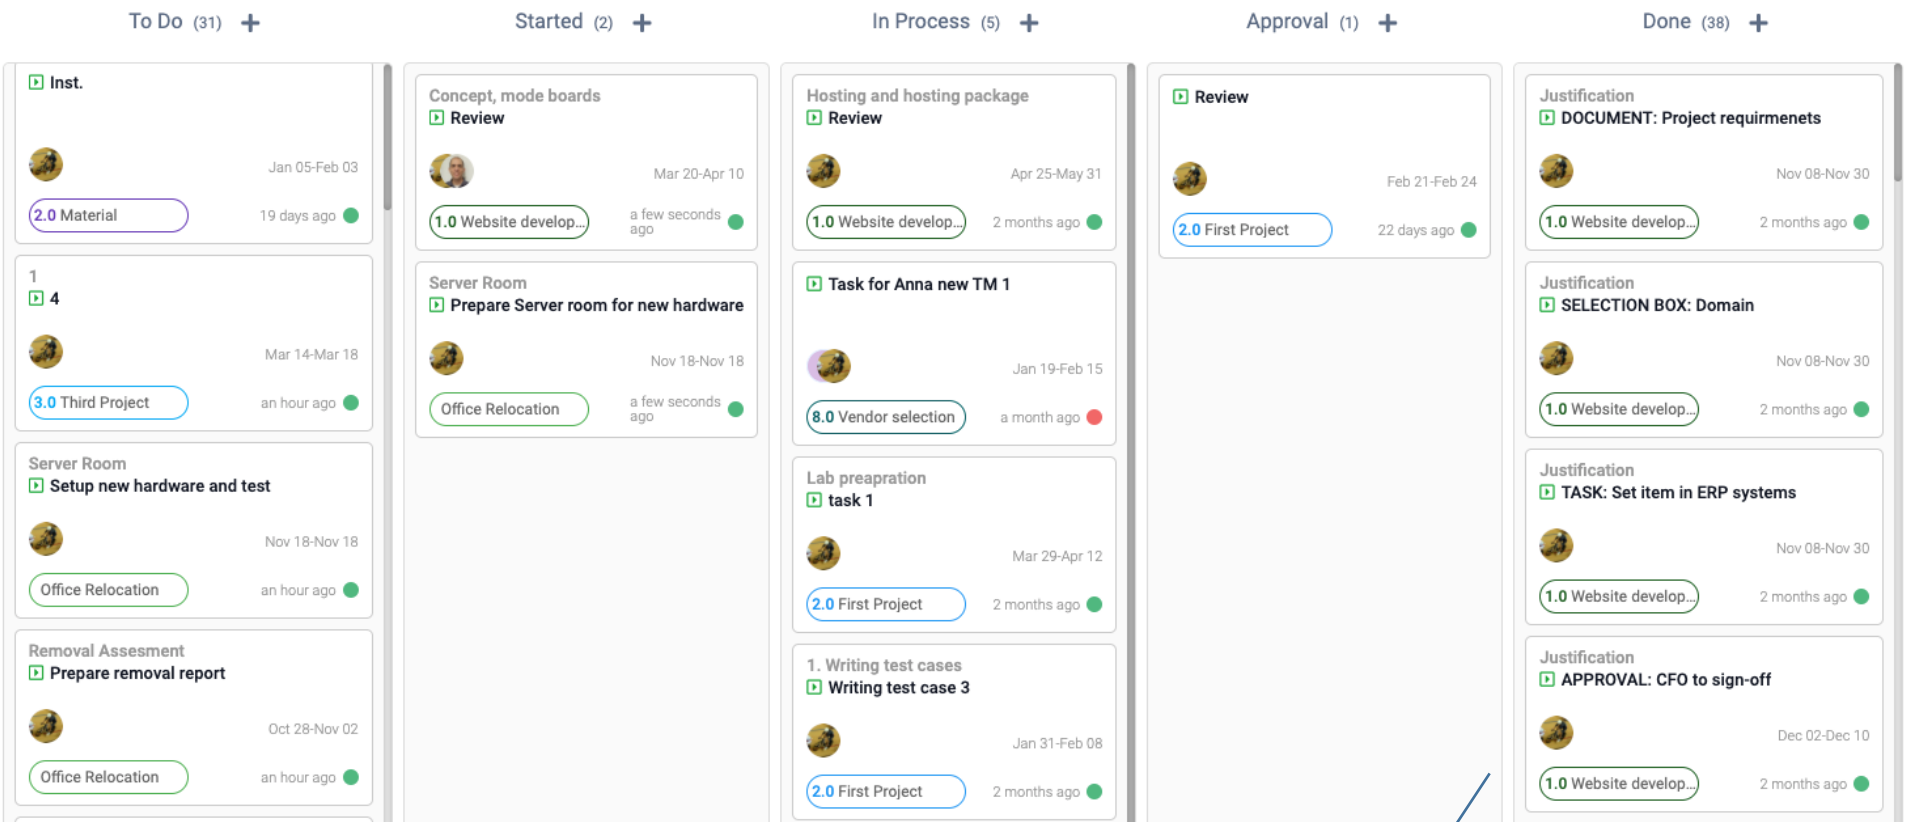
To Do (31) +

Inst.

Jan 05-Feb 03

2.0 Material 19 days ago

1
4

Mar 14-Mar 18

3.0 Third Project an hour ago

Server Room
Setup new hardware and test

Nov 18-Nov 18

Office Relocation an hour ago

Removal Assesment
Prepare removal report

Oct 28-Nov 02

Office Relocation an hour ago

Started (2) +

Concept, mode boards
Review

Mar 20-Apr 10

1.0 Website develop... a few seconds ago

Server Room
Prepare Server room for new hardware

Nov 18-Nov 18

Office Relocation a few seconds ago

In Process (5) +

Hosting and hosting package
Review

Apr 25-May 31

1.0 Website develop... 2 months ago

Task for Anna new TM 1

Jan 19-Feb 15

8.0 Vendor selection a month ago

Lab preapration
task 1

Mar 29-Apr 12

2.0 First Project 2 months ago

1. Writing test cases
Writing test case 3

Jan 31-Feb 08

2.0 First Project 2 months ago

Approval (1) +

Review

Feb 21-Feb 24

2.0 First Project 22 days ago

Done (38) +

Justification
DOCUMENT: Project requirmenets

Nov 08-Nov 30

1.0 Website develop... 2 months ago

Justification
SELECTION BOX: Domain

Nov 08-Nov 30

1.0 Website develop... 2 months ago

Justification
TASK: Set item in ERP systems

Nov 08-Nov 30

1.0 Website develop... 2 months ago

Justification
APPROVAL: CFO to sign-off

Dec 02-Dec 10

1.0 Website develop... 2 months ago